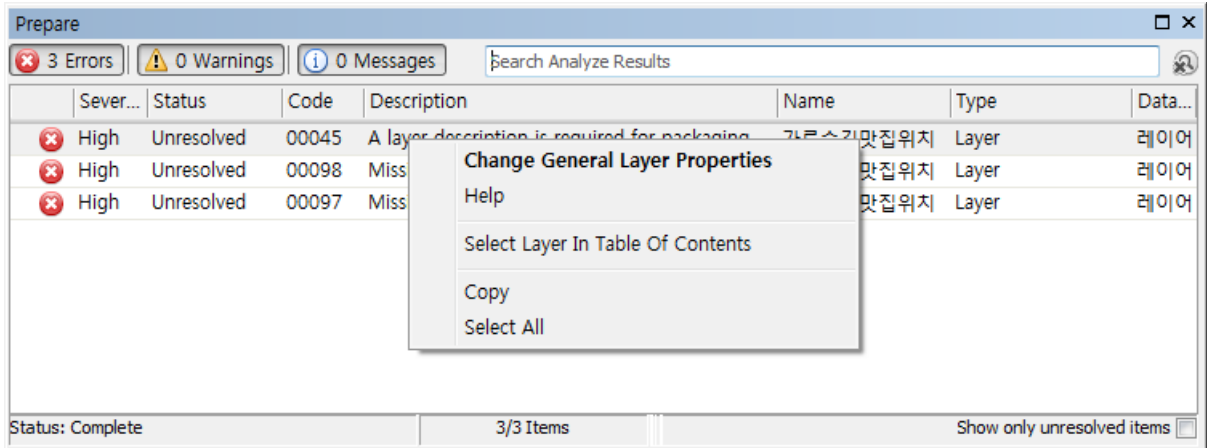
Prepare

3 Errors | 0 Warnings | 0 Messages | Search Analyze Results

| | Sever... | Status | Code | Description | Name | Type | Data... |
|---|---|---|---|---|---|---|---|
| | High | Unresolved | 00045 | A layer description is required for packaging | 가로수길맛집위치 | Layer | 레이어 |
| | High | Unresolved | 00098 | Miss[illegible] | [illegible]맛집위치 | Layer | 레이어 |
| | High | Unresolved | 00097 | Miss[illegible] | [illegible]맛집위치 | Layer | 레이어 |

Change General Layer Properties
Help
Select Layer In Table Of Contents
Copy
Select All

Status: Complete
3/3 Items
Show only unresolved items